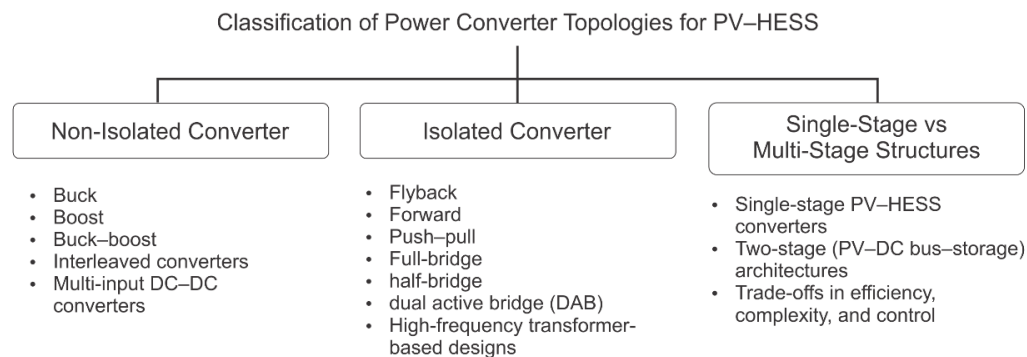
Classification of Power Converter Topologies for PV–HESS

Non-Isolated Converter

- Buck
- Boost
- Buck–boost
- Interleaved converters
- Multi-input DC–DC converters

Isolated Converter

- Flyback
- Forward
- Push–pull
- Full-bridge
- half-bridge
- dual active bridge (DAB)
- High-frequency transformer-based designs

Single-Stage vs Multi-Stage Structures

- Single-stage PV–HESS converters
- Two-stage (PV–DC bus–storage) architectures
- Trade-offs in efficiency, complexity, and control